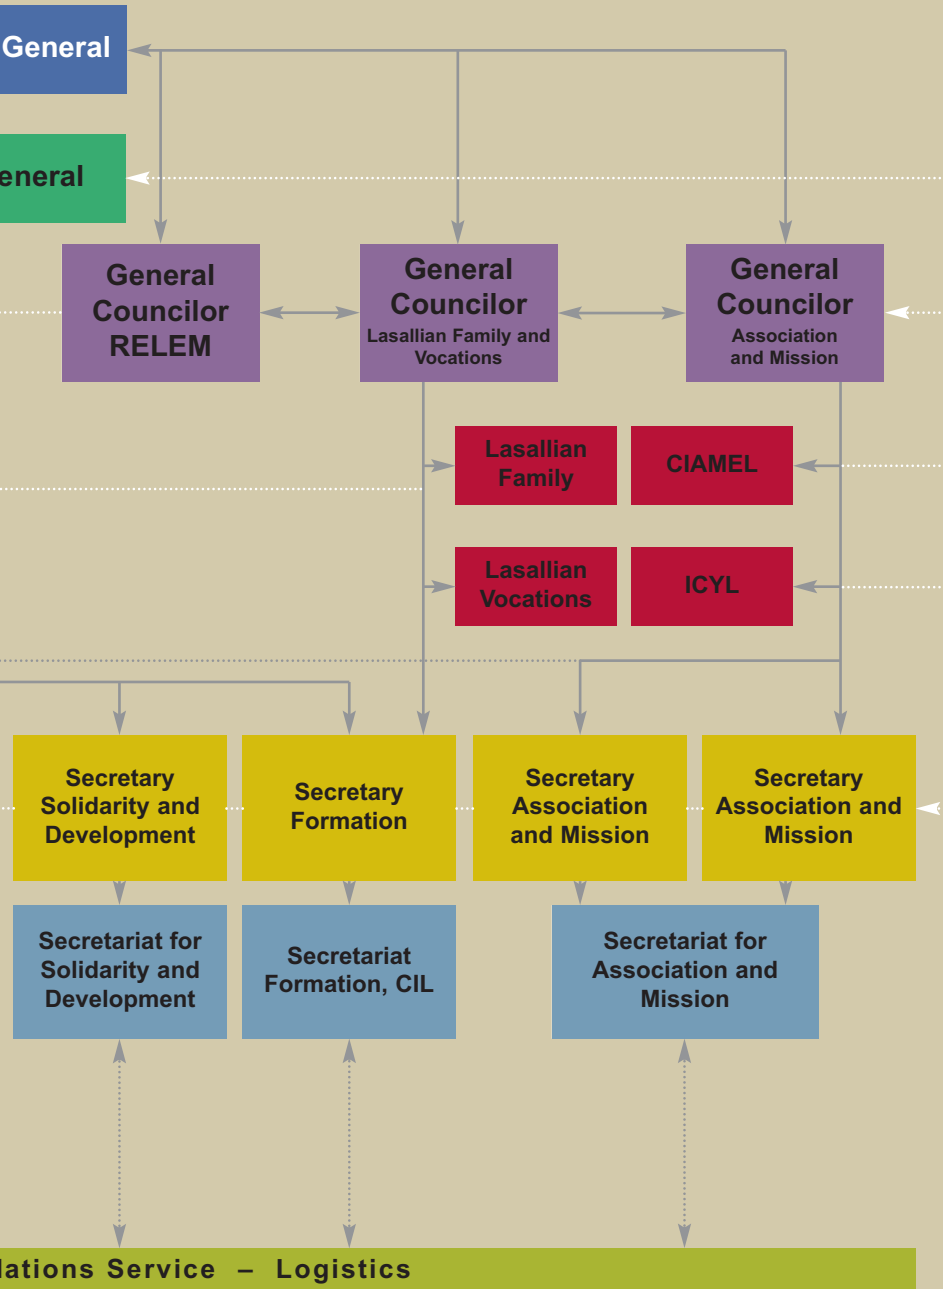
General

eneral

General Councilor RELEM

General Councilor
Lasallian Family and Vocations

General Councilor
Association and Mission

Lasallian Family

CIAMEL

Lasallian Vocations

ICYL

Secretary Solidarity and Development

Secretary Formation

Secretary Association and Mission

Secretary Association and Mission

Secretariat for Solidarity and Development

Secretariat Formation, CIL

Secretariat for Association and Mission

lations Service – Logistics